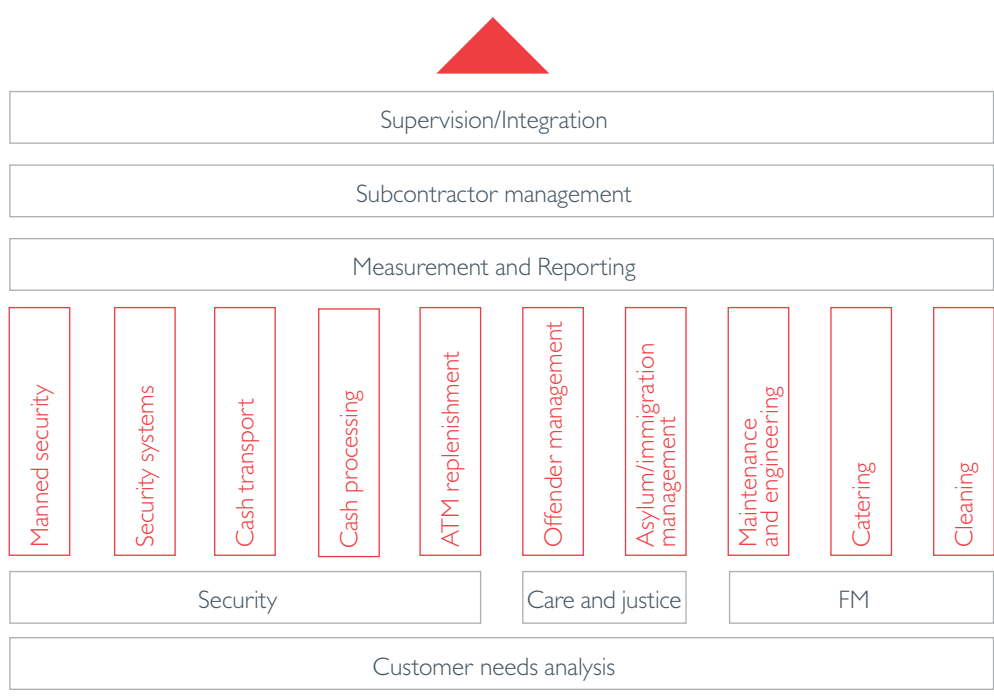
Supervision/Integration

Subcontractor management

Measurement and Reporting

Manned security

Security systems

Cash transport

Cash processing

ATM replenishment

Offender management

Asylum/immigration management

Maintenance and engineering

Catering

Cleaning

Security

Care and justice

FM

Customer needs analysis